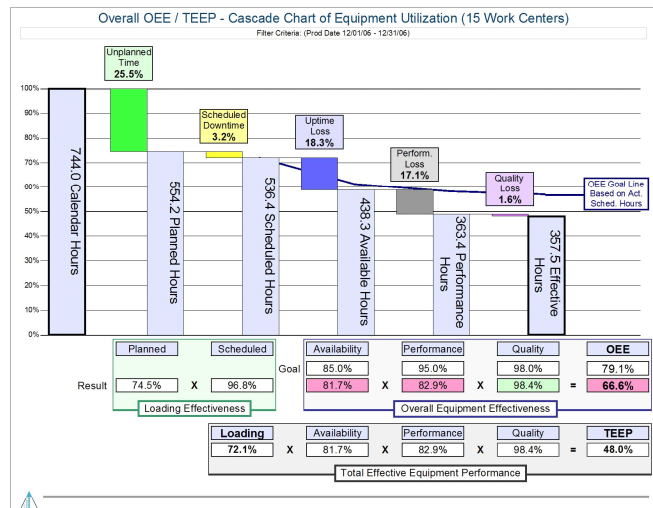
Overall OEE / TEEP - Cascade Chart of Equipment Utilization (15 Work Centers)

Filter Criteria: (Prod Date 12/01/06 - 12/31/06)

Unplanned Time
25.5%

Scheduled Downtime
3.2%

Uptime Loss
18.3%

Perform. Loss
17.1%

Quality Loss
1.6%

OEE Goal Line Based on Act. Sched. Hours

100%
90%
80%
70%
60%
50%
40%
30%
20%
10%
0%

744.0 Calendar Hours

554.2 Planned Hours

536.4 Scheduled Hours

438.3 Available Hours

363.4 Performance Hours

357.5 Effective Hours

| | Planned | | Scheduled |
|---|---|---|---|
| Result | 74.5% | X | 96.8% |

Loading Effectiveness

| | Availability | | Performance | | Quality | | OEE |
|---|---|---|---|---|---|---|---|
| Goal | 85.0% | | 95.0% | | 98.0% | | 79.1% |
| | 81.7% | X | 82.9% | X | 98.4% | = | 66.6% |

Overall Equipment Effectiveness

| Loading | | Availability | | Performance | | Quality | | TEEP |
|---|---|---|---|---|---|---|---|---|
| 72.1% | X | 81.7% | X | 82.9% | X | 98.4% | = | 48.0% |

Total Effective Equipment Performance